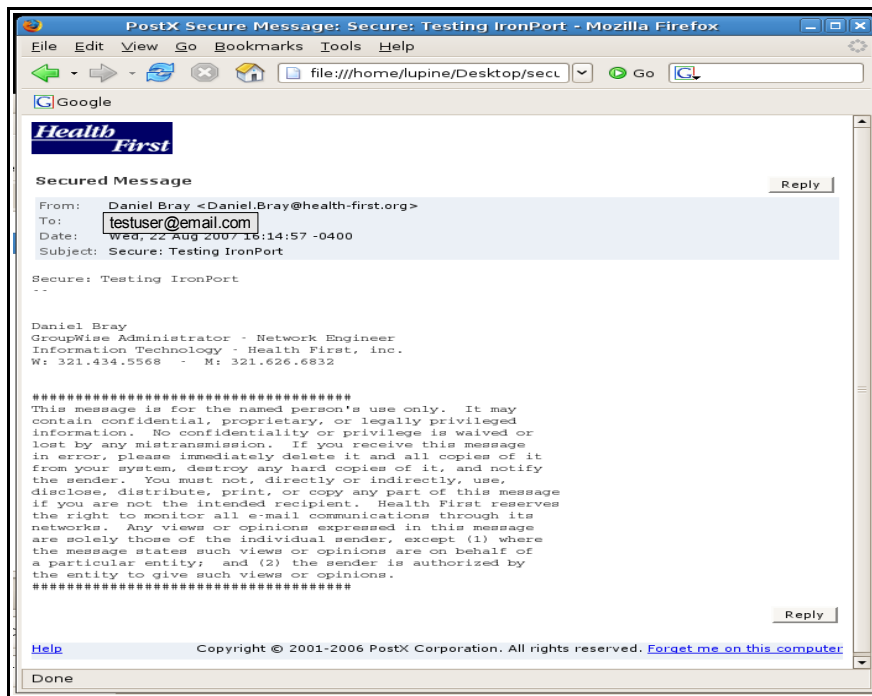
PostX Secure Message: Secure: Testing IronPort - Mozilla Firefox

File Edit View Go Bookmarks Tools Help

file:///home/lupine/Desktop/secu Go

Google

Health First

Secured Message

Reply

From: Daniel Bray <Daniel.Bray@health-first.org>
To: testuser@email.com
Date: Wed, 22 Aug 2007 16:14:57 -0400
Subject: Secure: Testing IronPort

Secure: Testing IronPort
--

Daniel Bray
GroupWise Administrator - Network Engineer
Information Technology - Health First, inc.
W: 321.434.5568 - M: 321.626.6832

####################################
This message is for the named person's use only. It may contain confidential, proprietary, or legally privileged information. No confidentiality or privilege is waived or lost by any mistransmission. If you receive this message in error, please immediately delete it and all copies of it from your system, destroy any hard copies of it, and notify the sender. You must not, directly or indirectly, use, disclose, distribute, print, or copy any part of this message if you are not the intended recipient. Health First reserves the right to monitor all e-mail communications through its networks. Any views or opinions expressed in this message are solely those of the individual sender, except (1) where the message states such views or opinions are on behalf of a particular entity; and (2) the sender is authorized by the entity to give such views or opinions.
####################################

Reply

Help Copyright © 2001-2006 PostX Corporation. All rights reserved. Forget me on this computer

Done